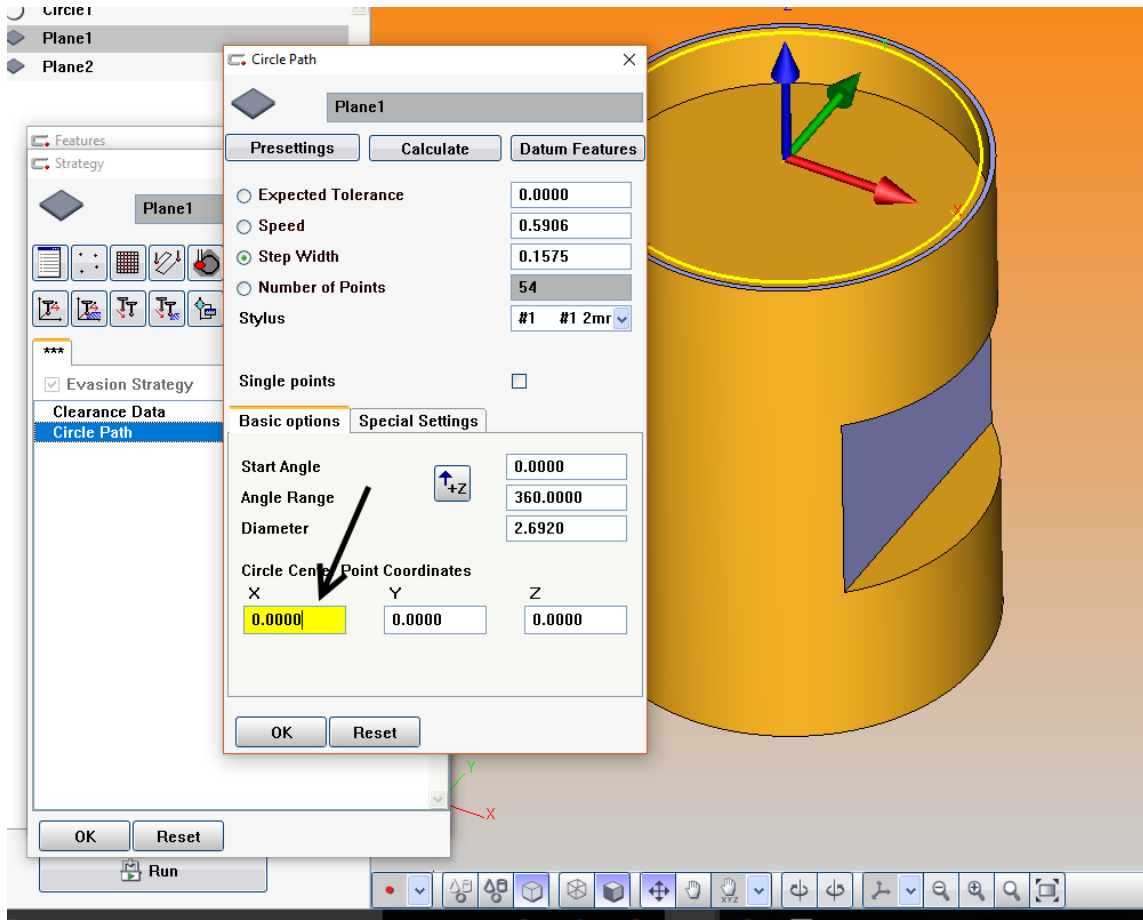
Circle1
Plane1
Plane2

Features
Strategy
Plane1
***
Evasion Strategy
Clearance Data
Circle Path
OK Reset
Run

Circle Path
Plane1
Presettings Calculate Datum Features
Expected Tolerance 0.0000
Speed 0.5906
Step Width 0.1575
Number of Points 54
Stylus #1 #1 2mr
Single points
Basic options Special Settings
Start Angle 0.0000
+Z
Angle Range 360.0000
Diameter 2.6920
Circle Cente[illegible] Point Coordinates
X Y Z
0.0000 0.0000 0.0000
OK Reset

Z
Y
X
Y
X
XYZ